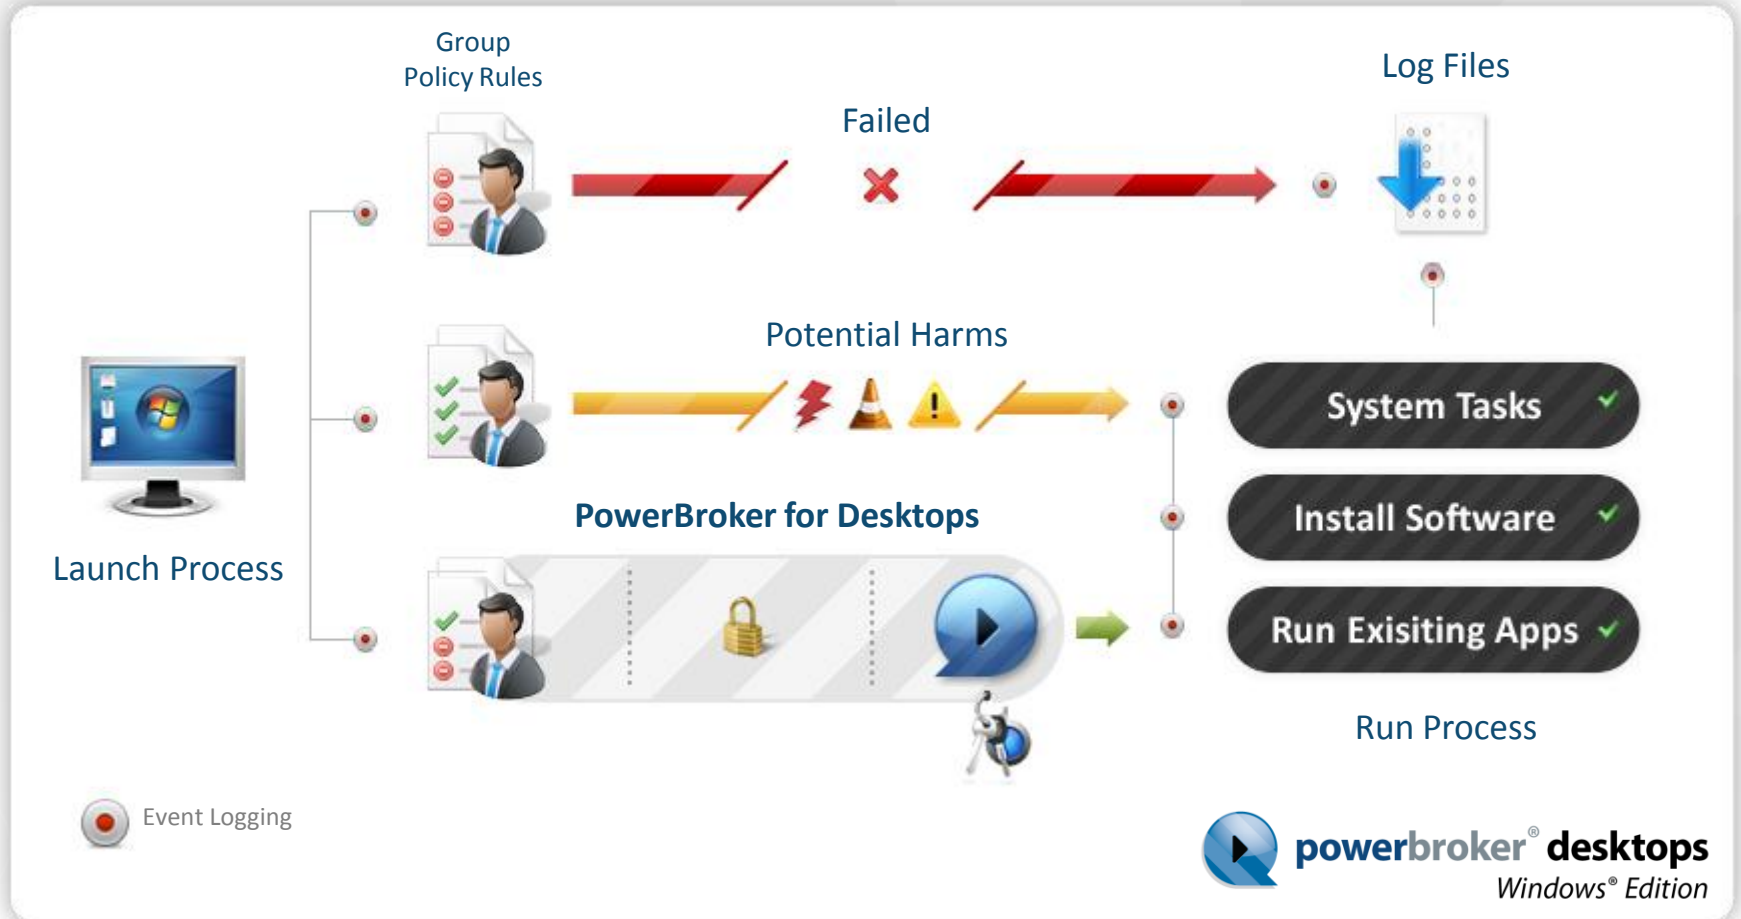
Group Policy Rules

Failed

Log Files

Potential Harms

Launch Process

PowerBroker for Desktops

System Tasks

Install Software

Run Exisiting Apps

Run Process

Event Logging

powerbroker® desktops
Windows® Edition